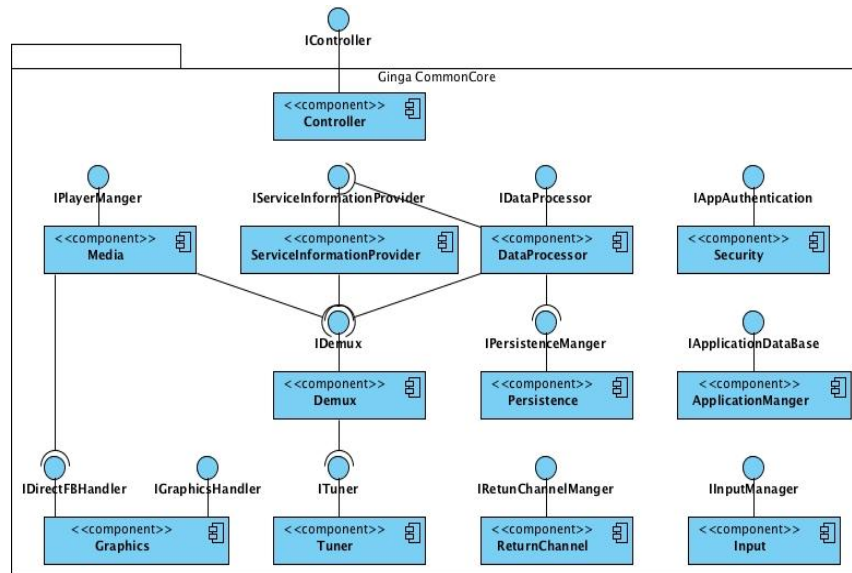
IController

Ginga CommonCore

<<component>>
Controller

IPlayerManger

IServiceInformationProvider

IDataProcessor

IAppAuthentication

<<component>>
Media

<<component>>
ServiceInformationProvider

<<component>>
DataProcessor

<<component>>
Security

IDemux

IPersistenceManger

IApplicationDataBase

<<component>>
Demux

<<component>>
Persistence

<<component>>
ApplicationManger

IDirectFBHandler

IGraphicsHandler

ITuner

IRetunChannelManger

IInputManager

<<component>>
Graphics

<<component>>
Tuner

<<component>>
ReturnChannel

<<component>>
Input